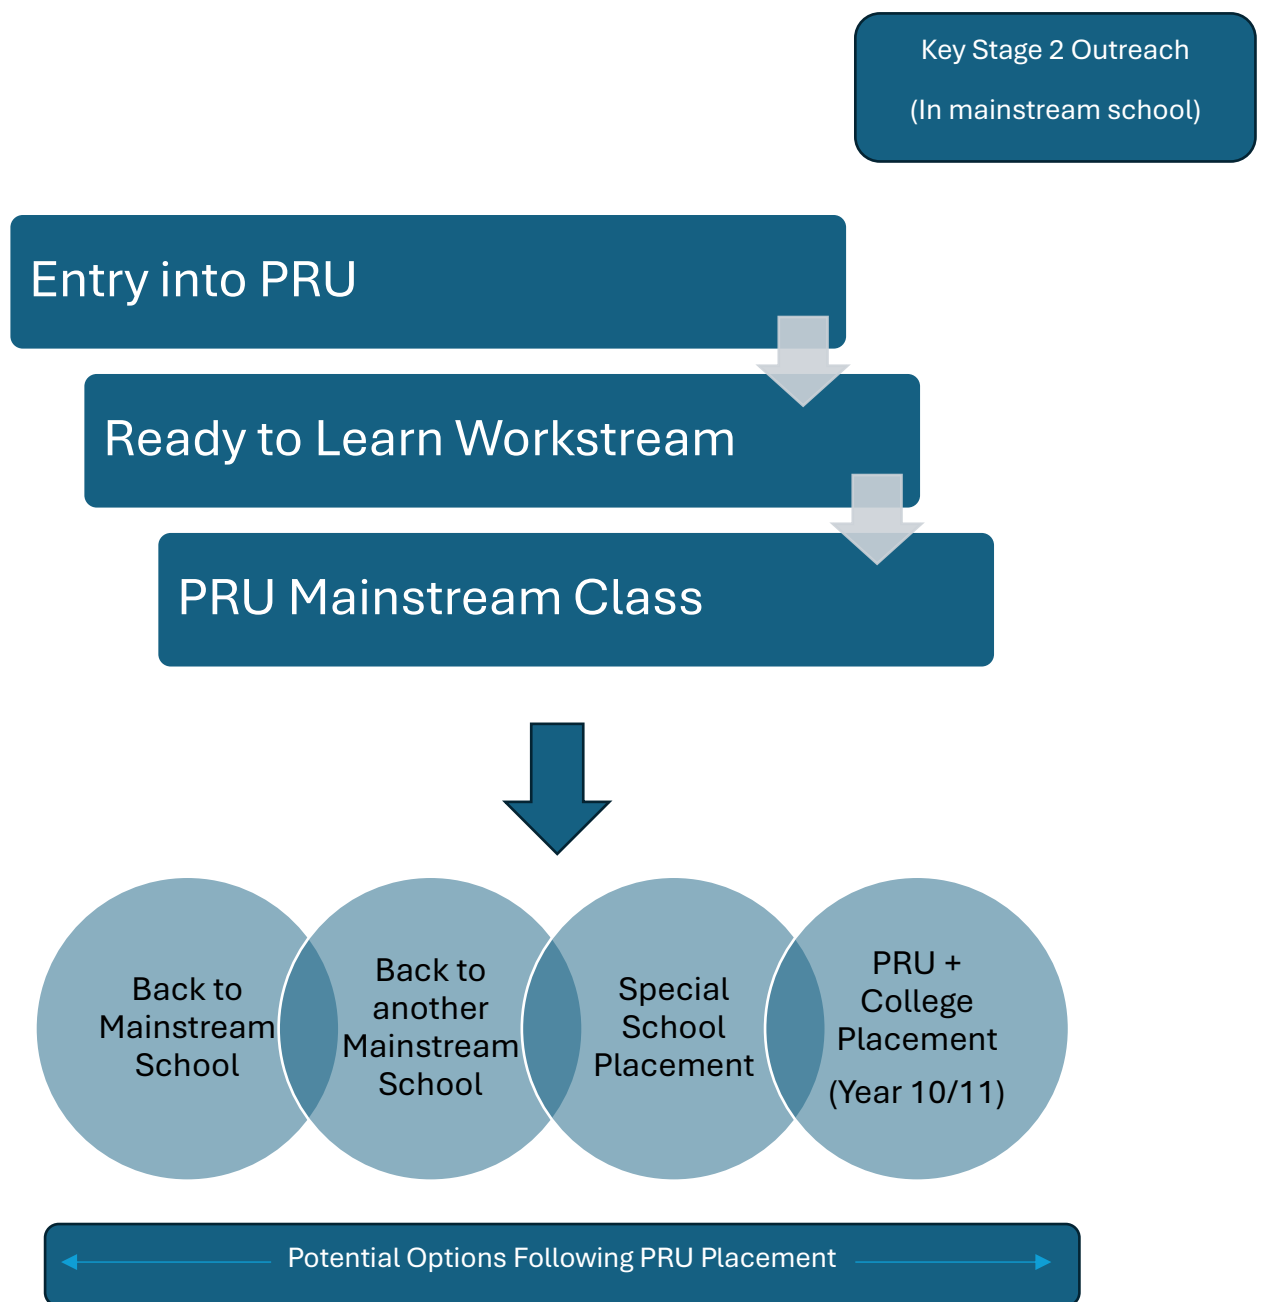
Key Stage 2 Outreach

(In mainstream school)

Entry into PRU

Ready to Learn Workstream

PRU Mainstream Class

Back to Mainstream School

Back to another Mainstream School

Special School Placement

PRU + College Placement

(Year 10/11)

Potential Options Following PRU Placement